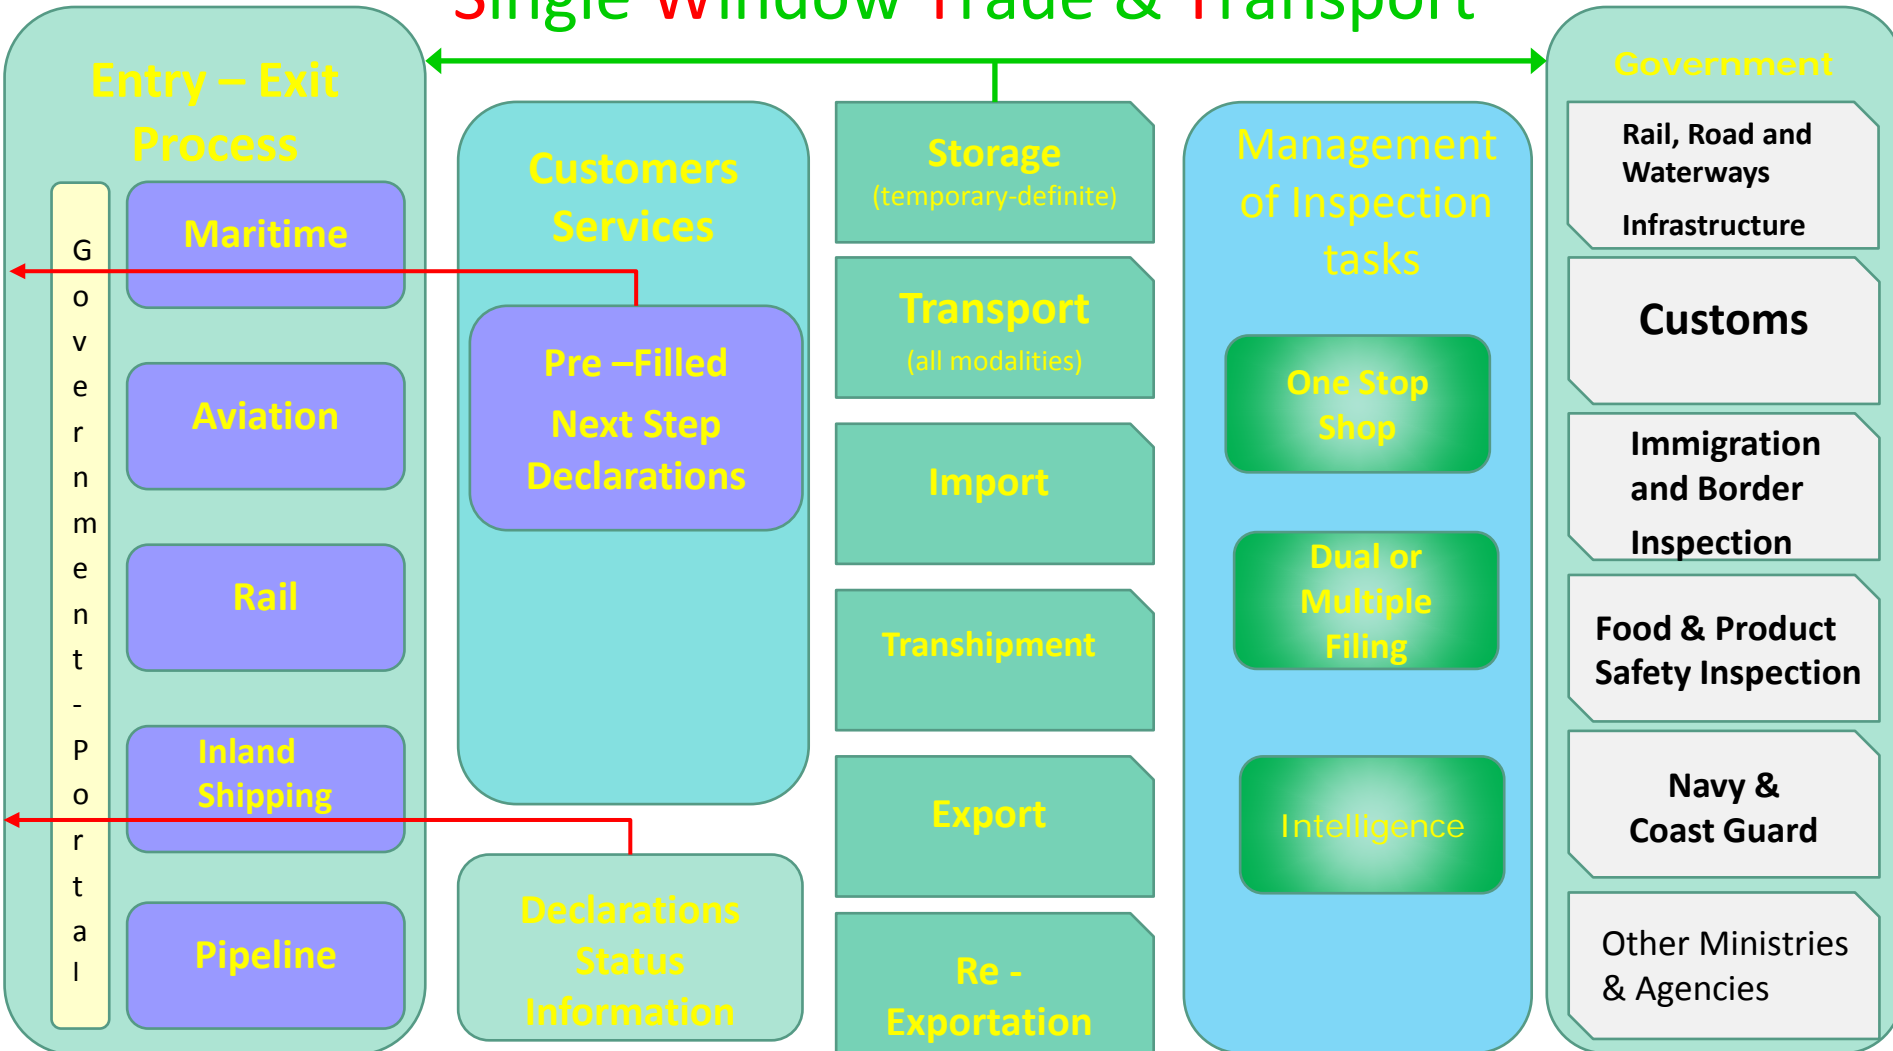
Single Window Trade & Transport

Entry – Exit Process

Government - Portal

Maritime

Aviation

Rail

Inland Shipping

Pipeline

Customers Services

Pre –Filled Next Step Declarations

Declarations Status Information

Storage
(temporary-definite)

Transport
(all modalities)

Import

Transhipment

Export

Re - Exportation

Management of Inspection tasks

One Stop Shop

Dual or Multiple Filing

Intelligence

Government

Rail, Road and Waterways Infrastructure

Customs

Immigration and Border Inspection

Food & Product Safety Inspection

Navy & Coast Guard

Other Ministries & Agencies